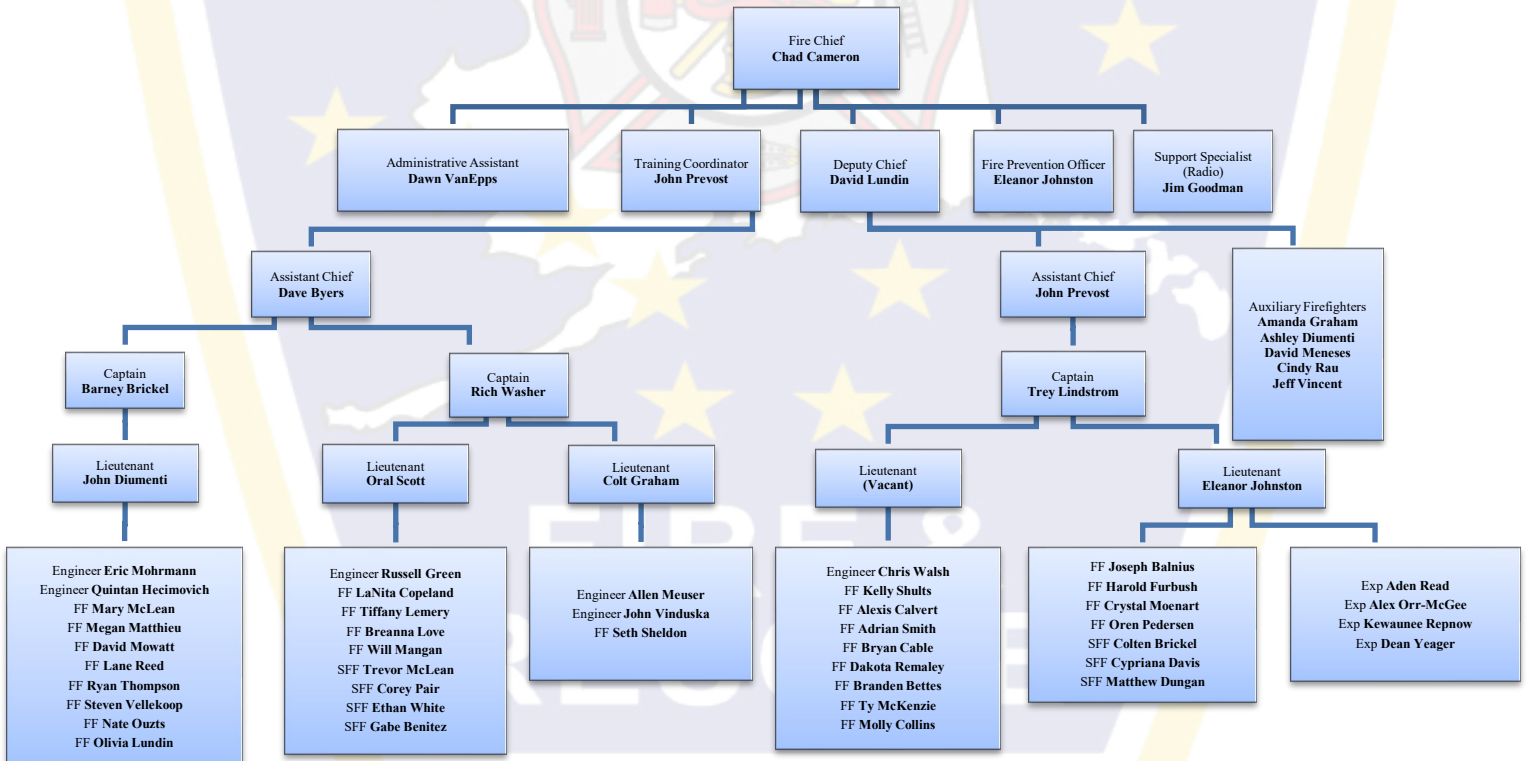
Fire Chief
Chad Cameron

Administrative Assistant
Dawn VanEpps

Training Coordinator
John Prevost

Deputy Chief
David Lundin

Fire Prevention Officer
Eleanor Johnston

Support Specialist (Radio)
Jim Goodman

Assistant Chief
Dave Byers

Assistant Chief
John Prevost

Auxiliary Firefighters
Amanda Graham
Ashley Diumenti
David Meneses
Cindy Rau
Jeff Vincent

Captain
Barney Brickel

Captain
Rich Washer

Captain
Trey Lindstrom

Lieutenant
John Diumenti

Lieutenant
Oral Scott

Lieutenant
Colt Graham

Lieutenant
(Vacant)

Lieutenant
Eleanor Johnston

Engineer Eric Mohrmann
Engineer Quintan Hecimovich
FF Mary McLean
FF Megan Matthieu
FF David Mowatt
FF Lane Reed
FF Ryan Thompson
FF Steven Vellekoop
FF Nate Ouzts
FF Olivia Lundin

Engineer Russell Green
FF LaNita Copeland
FF Tiffany Lemery
FF Breanna Love
FF Will Mangan
SFF Trevor McLean
SFF Corey Pair
SFF Ethan White
SFF Gabe Benitez

Engineer Allen Meuser
Engineer John Vinduska
FF Seth Sheldon

Engineer Chris Walsh
FF Kelly Shults
FF Alexis Calvert
FF Adrian Smith
FF Bryan Cable
FF Dakota Remaley
FF Branden Bettes
FF Ty McKenzie
FF Molly Collins

FF Joseph Balnius
FF Harold Furbush
FF Crystal Moenart
FF Oren Pedersen
SFF Colten Brickel
SFF Cypriana Davis
SFF Matthew Dungan

Exp Aden Read
Exp Alex Orr-McGee
Exp Kewaunee Repnow
Exp Dean Yeager